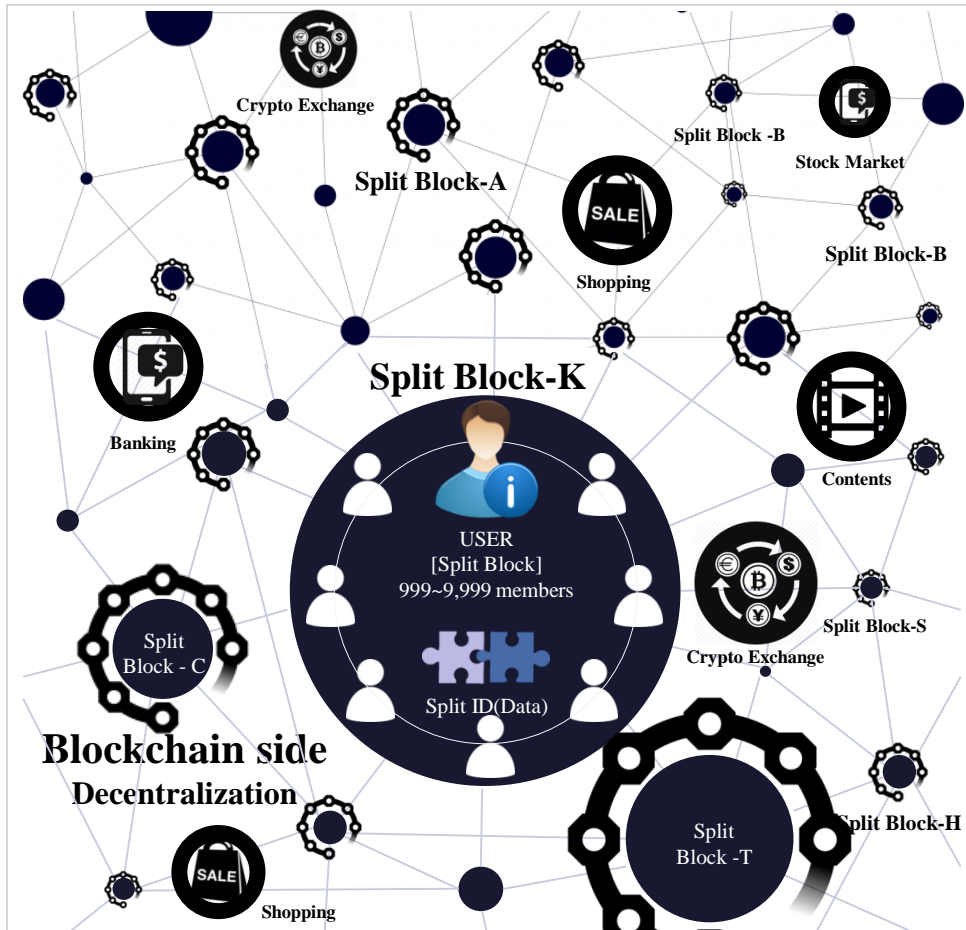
Crypto Exchange

Split Block-A

Split Block -B

Stock Market

Split Block-B

Shopping

SALE

Banking

Split Block-K

USER
[Split Block]
999~9,999 members

Split ID(Data)

Contents

Crypto Exchange

Split Block-S

Split Block - C

Blockchain side
Decentralization

Split Block-H

Split Block -T

SALE

Shopping